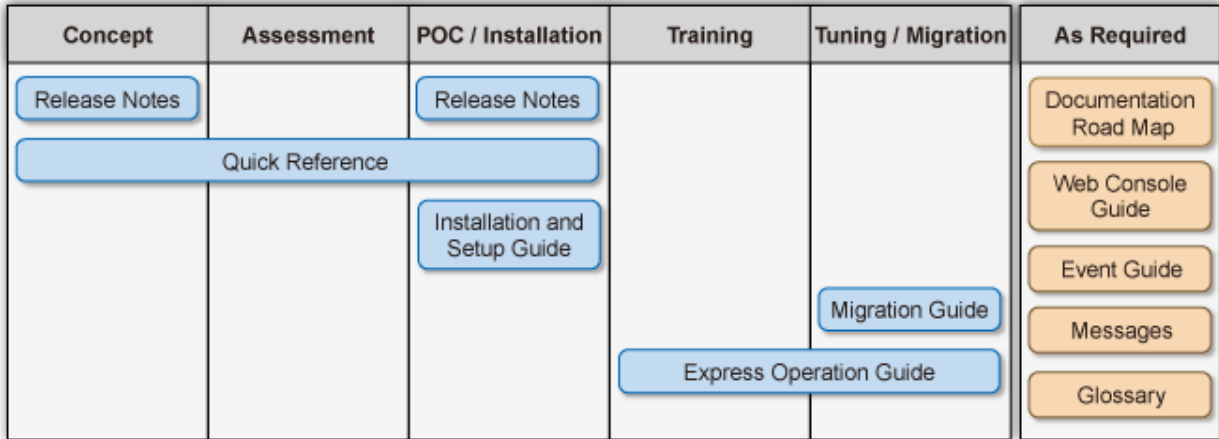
| Concept | Assessment | POC / Installation | Training | Tuning / Migration | As Required |
|---|---|---|---|---|---|
| Release Notes | | Release Notes | | | Documentation Road Map |
| Quick Reference | | | | | Web Console Guide |
| | | Installation and Setup Guide | | | Event Guide |
| | | | | Migration Guide | Messages |
| | | | Express Operation Guide | | Glossary |